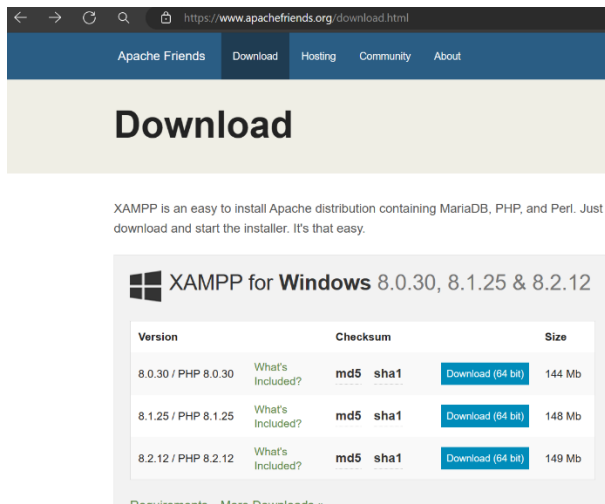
https://www.apachefriends.org/download.html

Apache Friends Download Hosting Community About

Download

XAMPP is an easy to install Apache distribution containing MariaDB, PHP, and Perl. Just download and start the installer. It's that easy.

XAMPP for Windows 8.0.30, 8.1.25 & 8.2.12

| Version | | Checksum | | | Size |
|---|---|---|---|---|---|
| 8.0.30 / PHP 8.0.30 | What's Included? | md5 | sha1 | Download (64 bit) | 144 Mb |
| 8.1.25 / PHP 8.1.25 | What's Included? | md5 | sha1 | Download (64 bit) | 148 Mb |
| 8.2.12 / PHP 8.2.12 | What's Included? | md5 | sha1 | Download (64 bit) | 149 Mb |

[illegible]